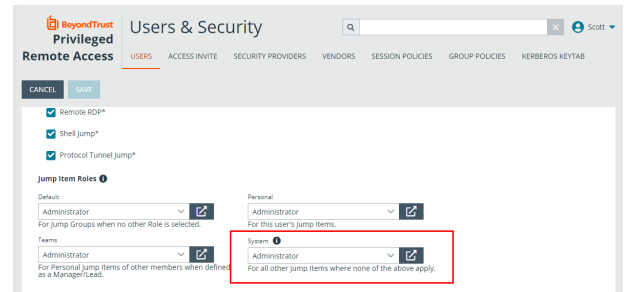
BeyondTrust
Privileged
Remote Access

Users & Security

Scott

USERS ACCESS INVITE SECURITY PROVIDERS VENDORS SESSION POLICIES GROUP POLICIES KERBEROS KEYTAB

CANCEL SAVE

Remote RDP*

Shell Jump*

Protocol Tunnel Jump*

Jump Item Roles

Default
Administrator
For Jump Groups when no other Role is selected.

Personal
Administrator
For this user's Jump Items.

Teams
Administrator
For Personal Jump Items of other members when defined as a Manager/Lead.

System
Administrator
For all other Jump Items where none of the above apply.